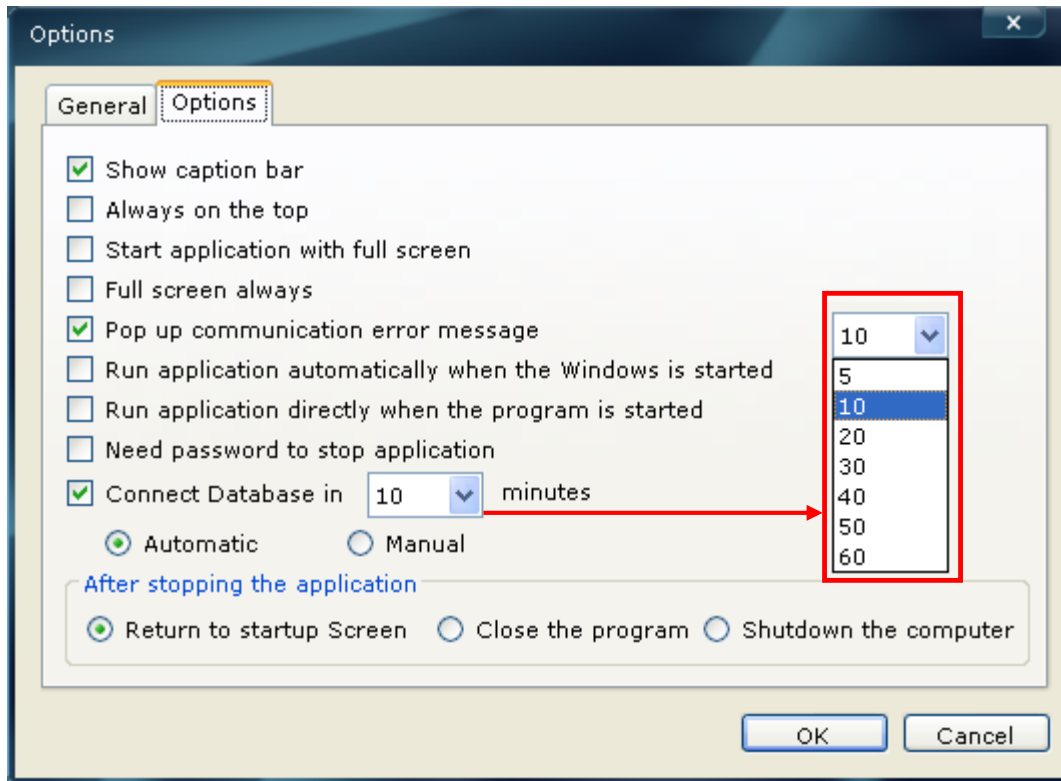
Options

General Options

Show caption bar
Always on the top
Start application with full screen
Full screen always
Pop up communication error message
Run application automatically when the Windows is started
Run application directly when the program is started
Need password to stop application
Connect Database in 10 minutes

Automatic Manual

10
5
10
20
30
40
50
60

After stopping the application

Return to startup Screen Close the program Shutdown the computer

OK Cancel